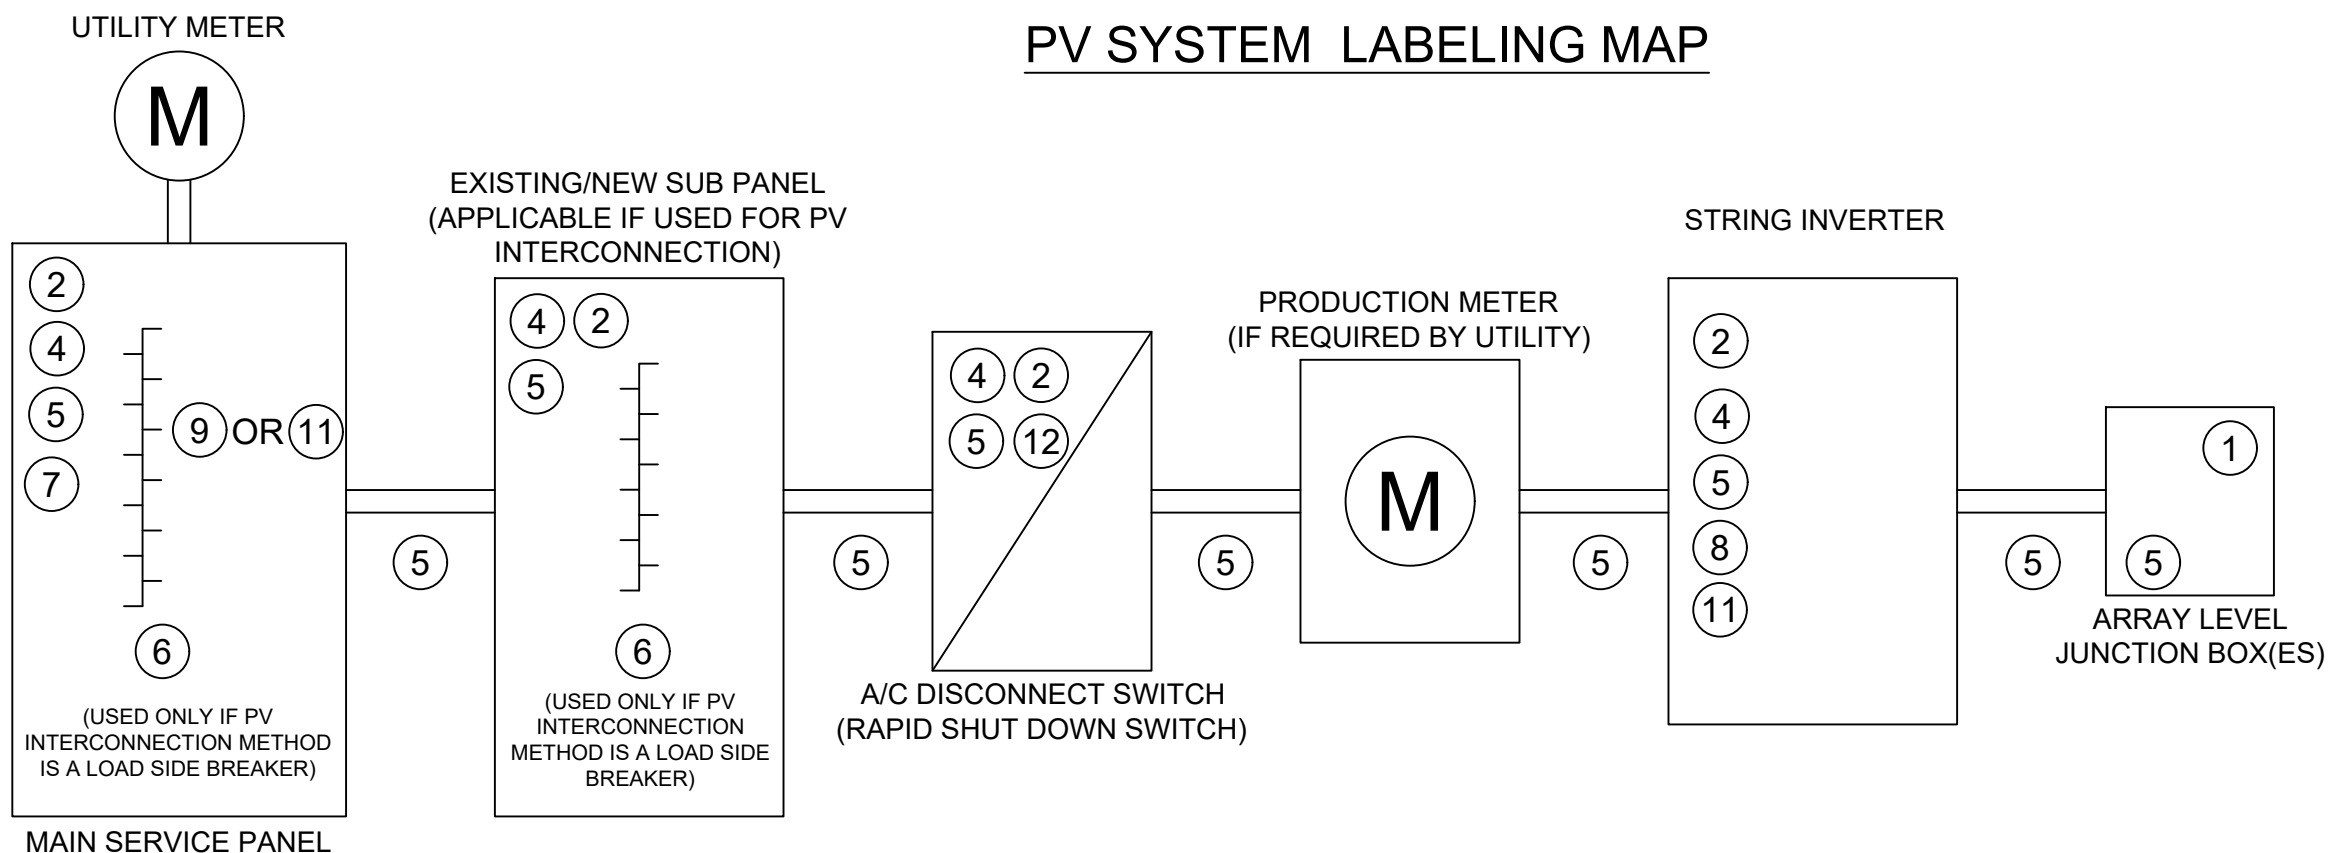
UTILITY METER

M

PV SYSTEM LABELING MAP

2
4
5
9 OR 11
7
6

(USED ONLY IF PV INTERCONNECTION METHOD IS A LOAD SIDE BREAKER)

MAIN SERVICE PANEL

5

EXISTING/NEW SUB PANEL
(APPLICABLE IF USED FOR PV INTERCONNECTION)

4 2
5
6

(USED ONLY IF PV INTERCONNECTION METHOD IS A LOAD SIDE BREAKER)

5

4 2
5 12

A/C DISCONNECT SWITCH
(RAPID SHUT DOWN SWITCH)

5

PRODUCTION METER
(IF REQUIRED BY UTILITY)

M

5

STRING INVERTER

2
4
5
8
11

5

1
5

ARRAY LEVEL
JUNCTION BOX(ES)